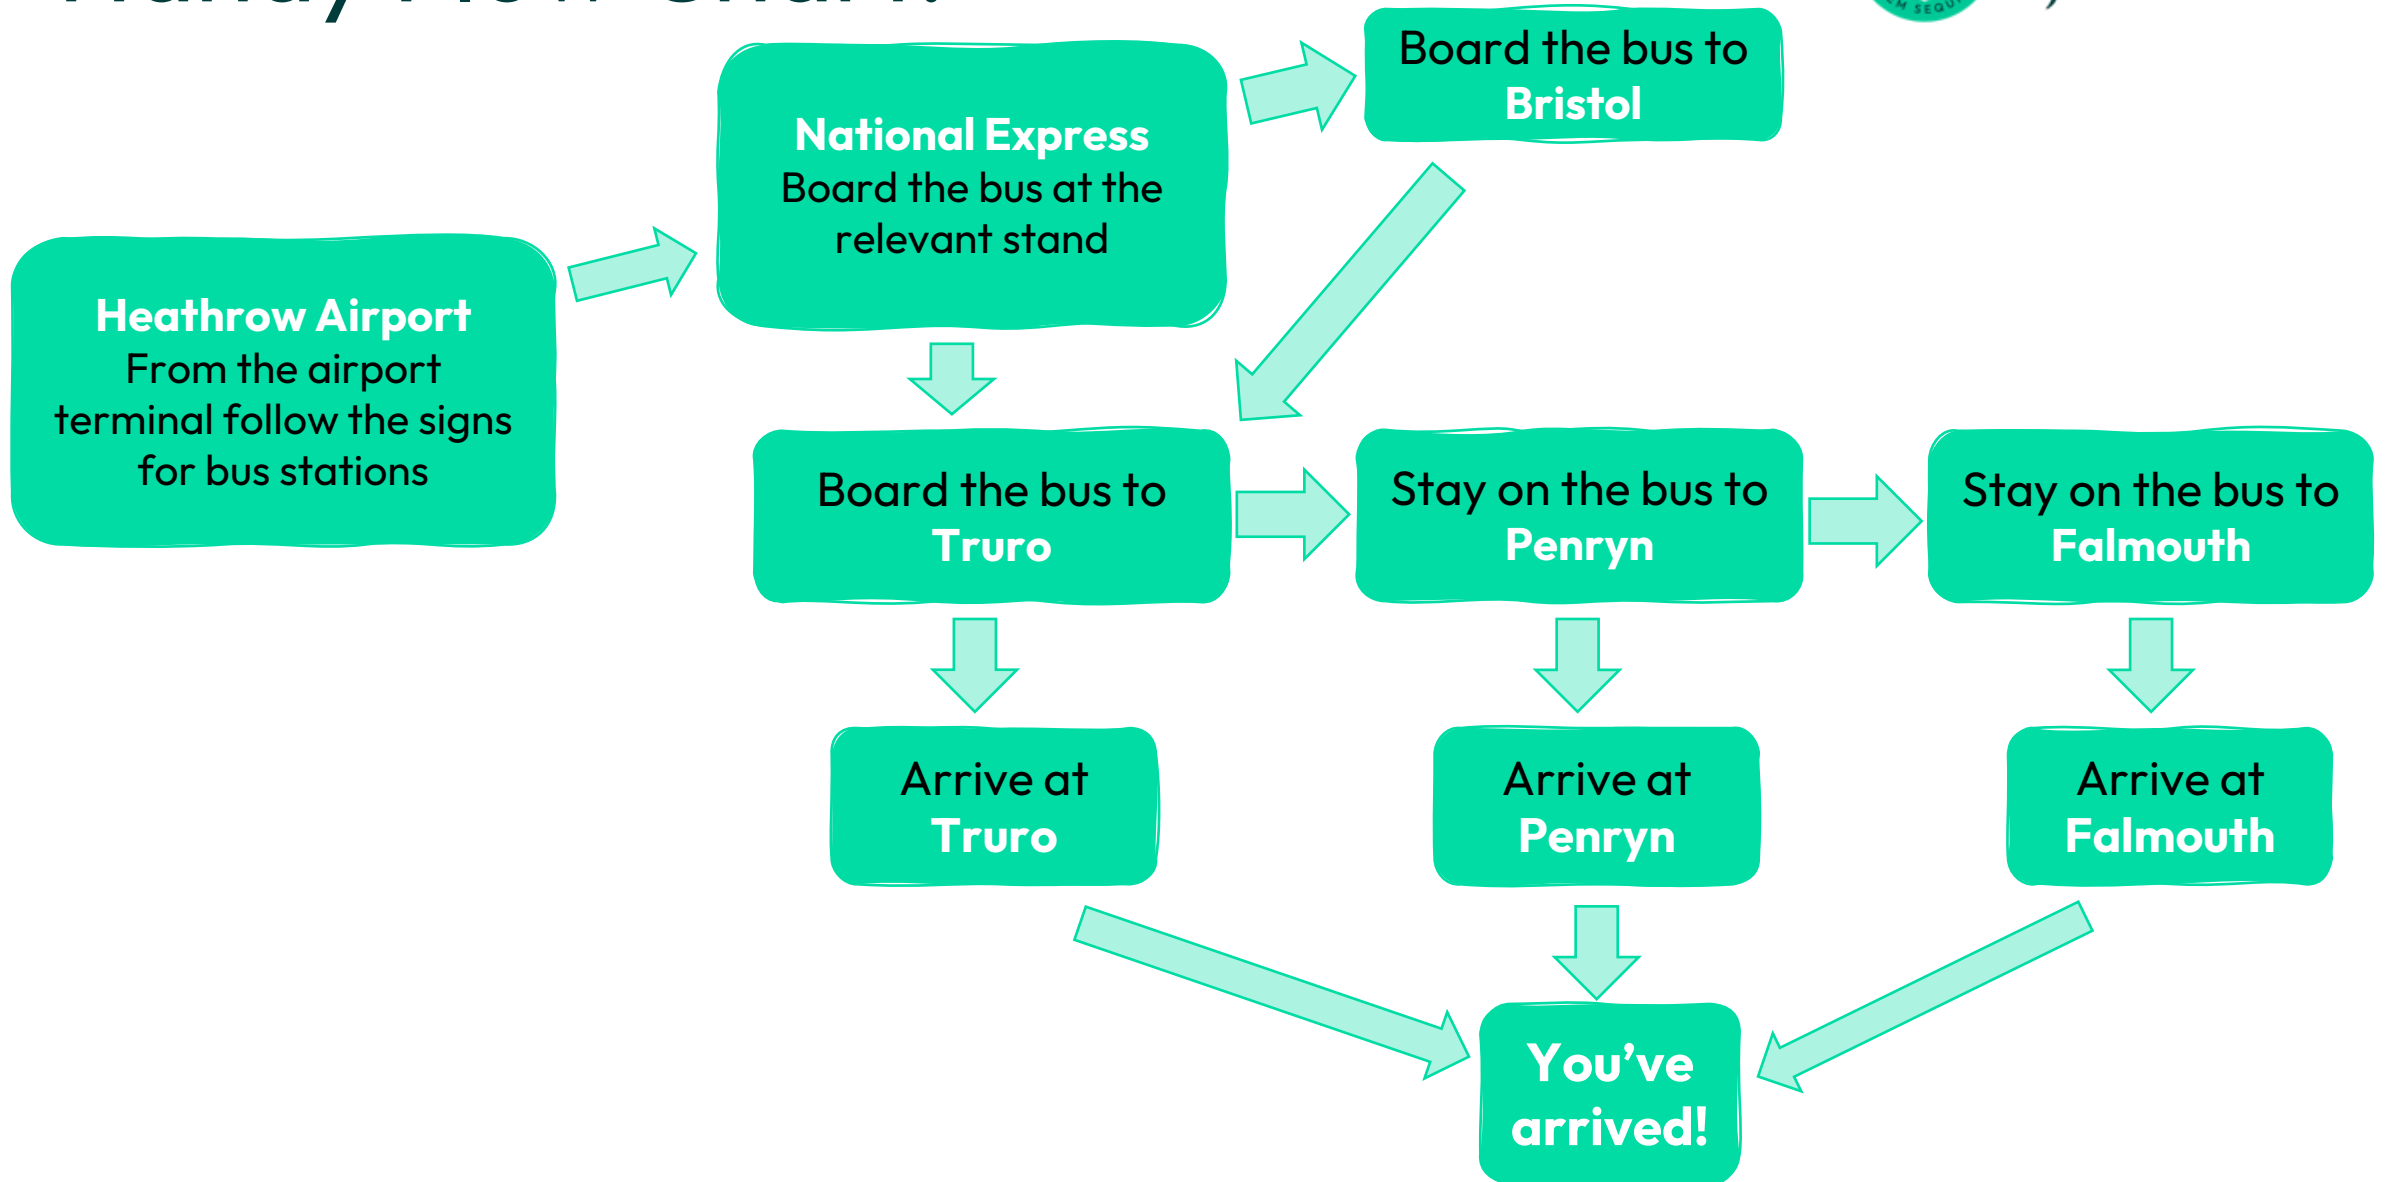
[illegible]

Heathrow Airport
From the airport terminal follow the signs for bus stations

National Express
Board the bus at the relevant stand

Board the bus to
Bristol

Board the bus to
Truro

Stay on the bus to
Penryn

Stay on the bus to
Falmouth

Arrive at
Truro

Arrive at
Penryn

Arrive at
Falmouth

You've arrived!